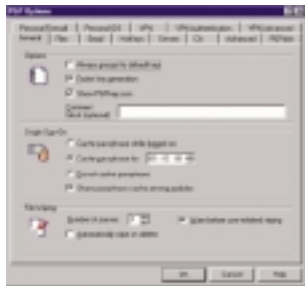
PGP Options

Personal Email | Personal ID | VPN | VPN Authentication | VPN Advanced
General | Files | Email | HotKeys | Servers | CA | Advanced | PGPdisk

Options
Always encrypt to default key
Faster key generation
Show PGPtray icon
Comment
(Not Optional)

Single Sign-On
Cache passphrase while logged on
Cache passphrase for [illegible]
Do not cache passphrases
Share passphrase cache among modules

File Wiping
Number of passes: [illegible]
Warn before user-initiated wiping
Automatically wipe on delete

OK | Cancel | Help